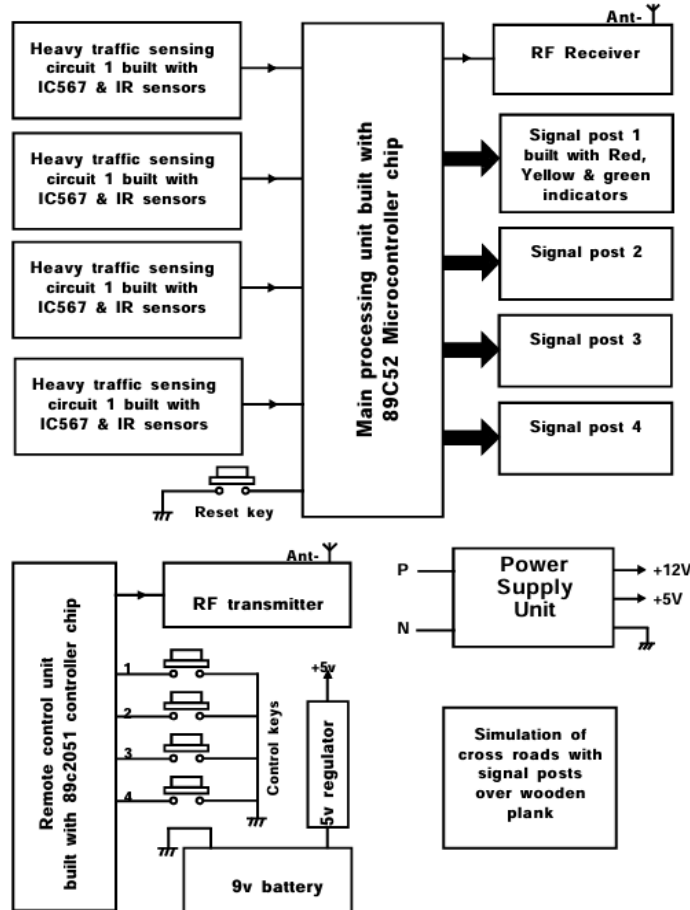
Heavy traffic sensing circuit 1 built with IC567 & IR sensors

Heavy traffic sensing circuit 1 built with IC567 & IR sensors

Heavy traffic sensing circuit 1 built with IC567 & IR sensors

Heavy traffic sensing circuit 1 built with IC567 & IR sensors

Main processing unit built with 89C52 Microcontroller chip

Reset key

Ant-

RF Receiver

Signal post 1 built with Red, Yellow & green indicators

Signal post 2

Signal post 3

Signal post 4

Remote control unit built with 89c2051 controller chip

Ant-

RF transmitter

1

2

3

4

Control keys

+5v

5v regulator

9v battery

P

N

Power Supply Unit

+12V

+5V

Simulation of cross roads with signal posts over wooden plank